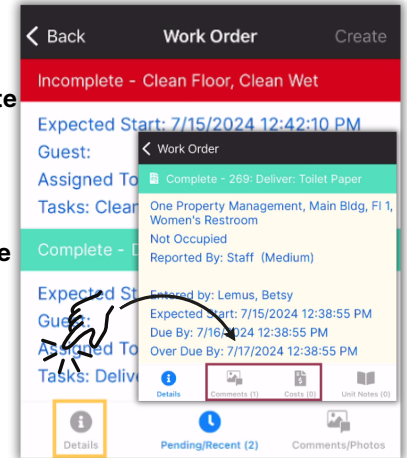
te

e

< Back

Work Order

Create

Incomplete - Clean Floor, Clean Wet

Expected Start: 7/15/2024 12:42:10 PM
Guest:
Assigned To
Tasks: Clean

Complete - D

Expected St
Guest:
A
Tasks: Delive

< Work Order

Complete - 269: Deliver: Toilet Paper

One Property Management, Main Bldg, Fl 1, Women's Restroom
Not Occupied
Reported By: Staff (Medium)

Entered by: Lemus, Betsy
Expected Start: 7/15/2024 12:38:55 PM
Due By: 7/15/2024 12:38:55 PM
Over Due By: 7/17/2024 12:38:55 PM

Details

Comments (1)

Costs (0)

Unit Notes (0)

Details

Pending/Recent (2)

Comments/Photos